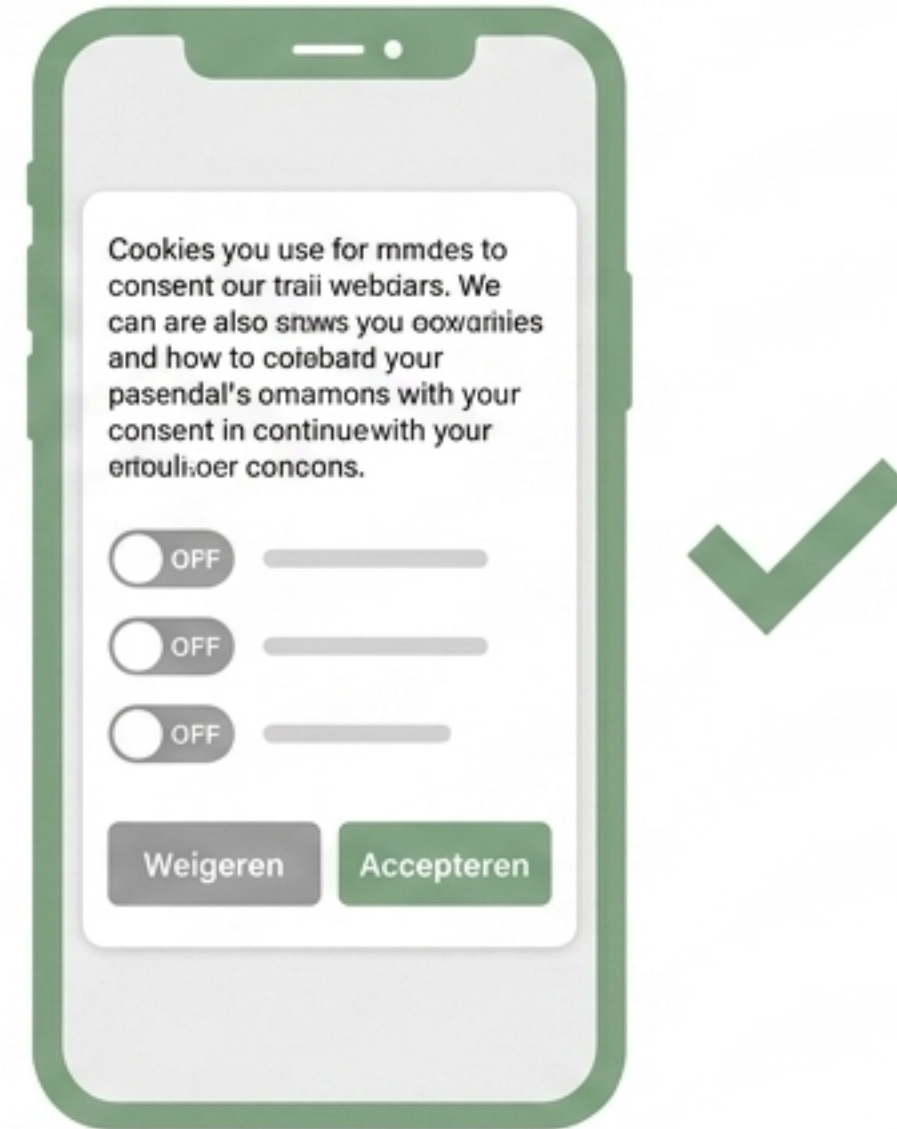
Cookies you use for mmdes to consent our traii webdars. We can are also snws you oovarities and how to cotebard your pasendal's omamons with your consent in continuewith your ertouli.oer concons.

OFF

OFF

OFF

Weigeren

Accepteren